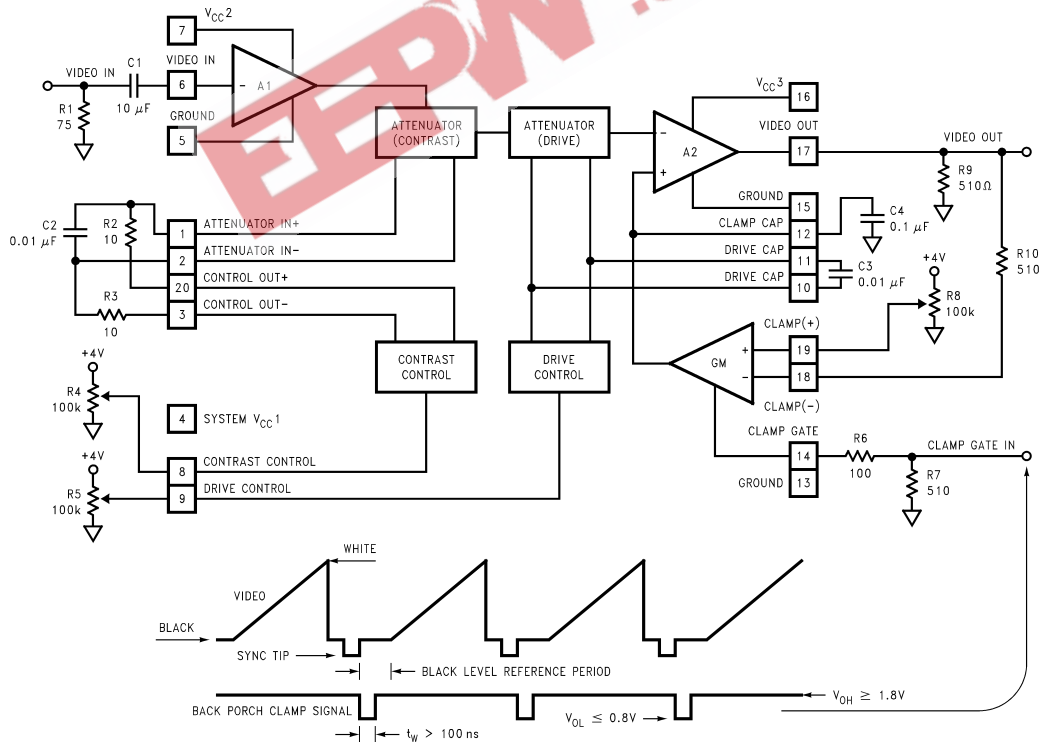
$V_{CC}2$
7
VIDEO IN
C1
VIDEO IN
6
-
A1
+
R1
75
10 $\mu F$
GROUND
5
ATTENUATOR (CONTRAST)
ATTENUATOR (DRIVE)
$V_{CC}3$
16
-
A2
+
VIDEO OUT
17
VIDEO OUT
R9
510Ω
GROUND
15
CLAMP CAP
12
C4
0.1 $\mu F$
DRIVE CAP
11
DRIVE CAP
10
C3
0.01 $\mu F$
R10
510
+4V
R8
100k
C2
0.01 $\mu F$
R2
10
1
ATTENUATOR IN+
2
ATTENUATOR IN-
20
CONTROL OUT+
R3
10
3
CONTROL OUT-
CONTRAST CONTROL
DRIVE CONTROL
GM
+
-
CLAMP(+)
19
18
CLAMP(-)
+4V
R4
100k
4
SYSTEM $V_{CC}1$
+4V
R5
100k
8
CONTRAST CONTROL
9
DRIVE CONTROL
CLAMP GATE
14
R6
100
CLAMP GATE IN
GROUND
13
R7
510
EEPW
WHITE
VIDEO
BLACK
SYNC TIP
BLACK LEVEL REFERENCE PERIOD
BACK PORCH CLAMP SIGNAL
$V_{OL} \leq 0.8V$
$V_{OH} \geq 1.8V$
$t_W > 100$ ns